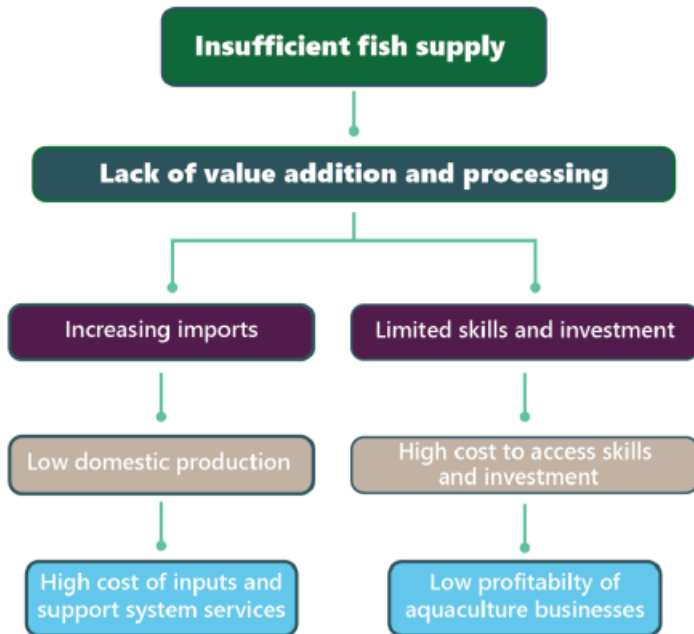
Insufficient fish supply

Lack of value addition and processing

Increasing imports

Limited skills and investment

Low domestic production

High cost to access skills and investment

High cost of inputs and support system services

Low profitabilty of aquaculture businesses